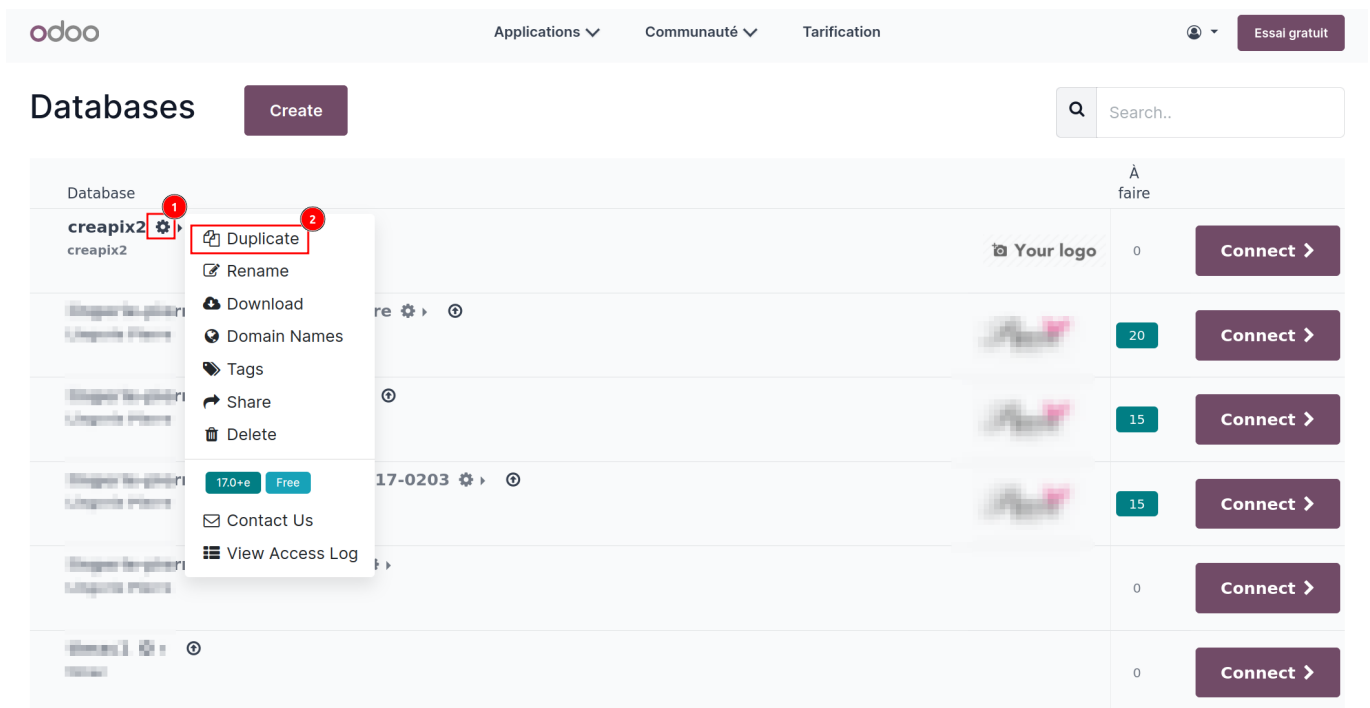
odoo

Applications Communauté Tarification

Essai gratuit

Databases

Create

Search..

Database

À faire

creapix2
creapix2

1

2

Duplicate
Rename
Download
Domain Names
Tags
Share
Delete

17.0+e Free

Contact Us
View Access Log

Your logo

0

Connect

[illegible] re

20

Connect

15

Connect

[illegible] 17-0203

15

Connect

0

Connect

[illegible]

0

Connect